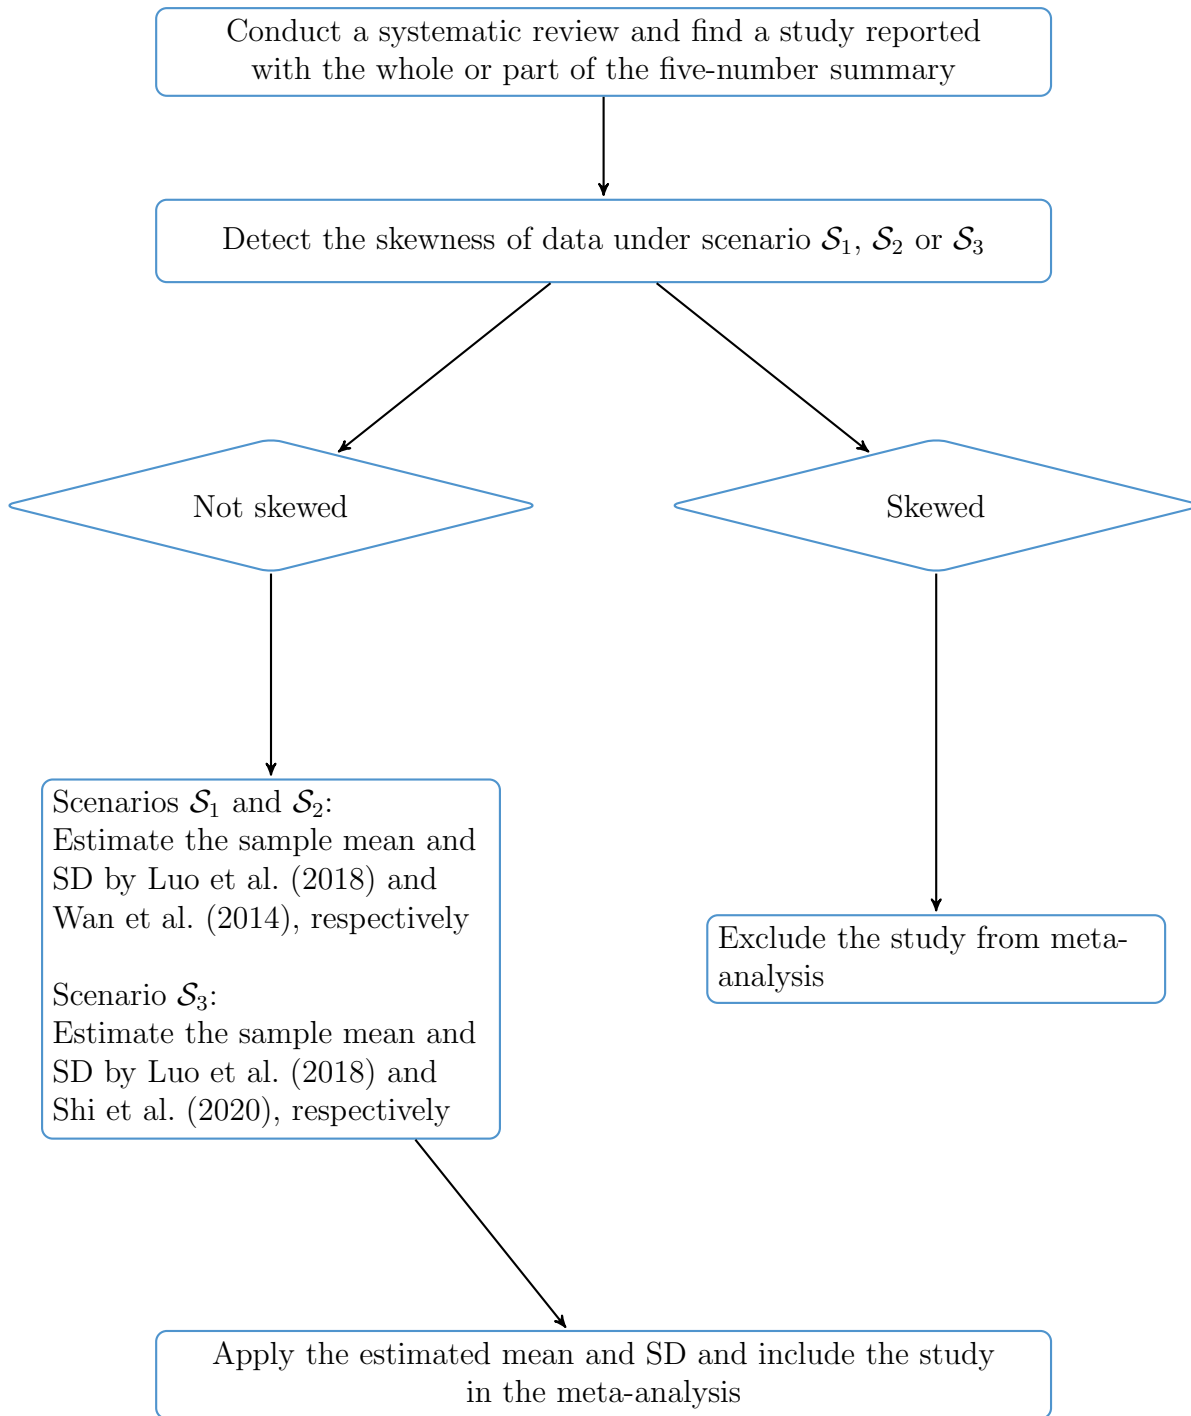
Conduct a systematic review and find a study reported with the whole or part of the five-number summary

Detect the skewness of data under scenario $\mathcal{S}_1$, $\mathcal{S}_2$ or $\mathcal{S}_3$

Not skewed

Skewed

Scenarios $\mathcal{S}_1$ and $\mathcal{S}_2$:
Estimate the sample mean and SD by Luo et al. (2018) and Wan et al. (2014), respectively

Scenario $\mathcal{S}_3$:
Estimate the sample mean and SD by Luo et al. (2018) and Shi et al. (2020), respectively

Exclude the study from meta-analysis

Apply the estimated mean and SD and include the study in the meta-analysis